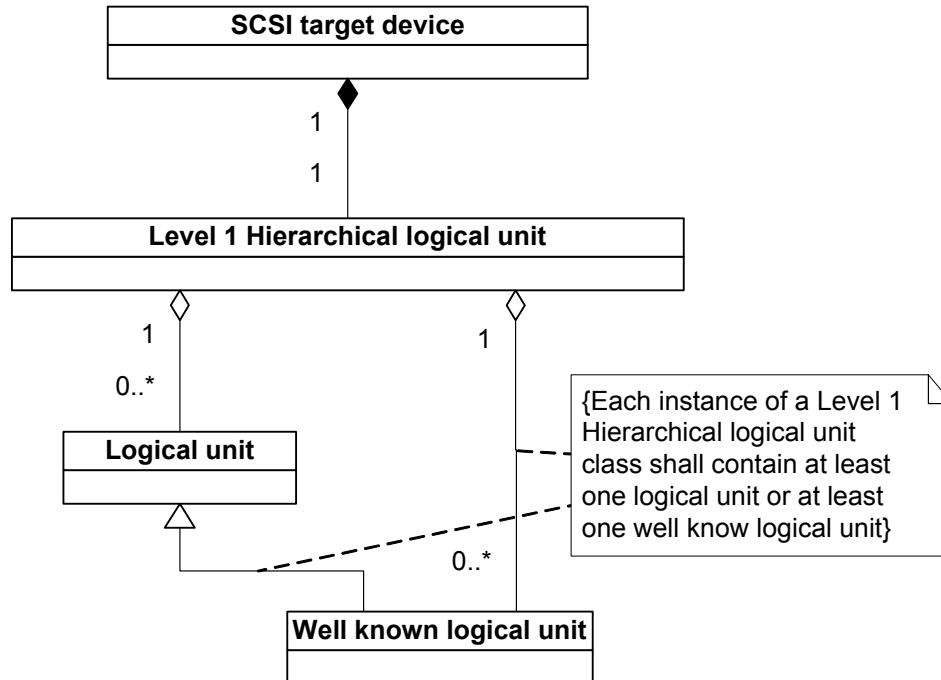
SCSI target device

1

1

Level 1 Hierarchical logical unit

1

0..*

1

Logical unit

{Each instance of a Level 1 Hierarchical logical unit class shall contain at least one logical unit or at least one well know logical unit}

0..*

Well known logical unit